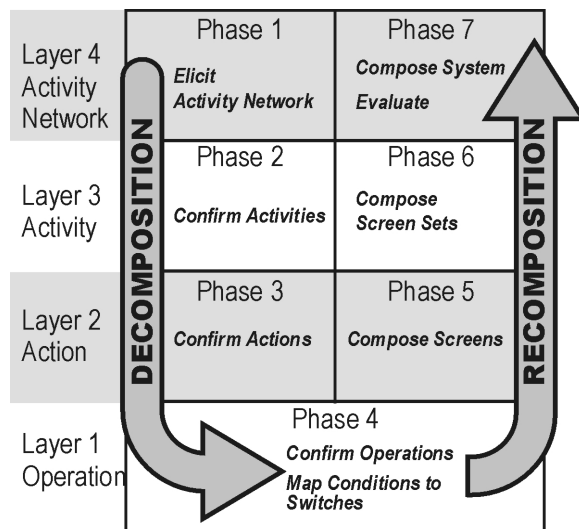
| | | |
|---|---|---|
| Layer 4 Activity Network | Phase 1 *Elicit Activity Network* | Phase 7 *Compose System* *Evaluate* |
| Layer 3 Activity | Phase 2 *Confirm Activities* | Phase 6 *Compose Screen Sets* |
| Layer 2 Action | Phase 3 *Confirm Actions* | Phase 5 *Compose Screens* |
| Layer 1 Operation | Phase 4 *Confirm Operations* *Map Conditions to Switches* | |

DECOMPOSITION

RECOMPOSITION